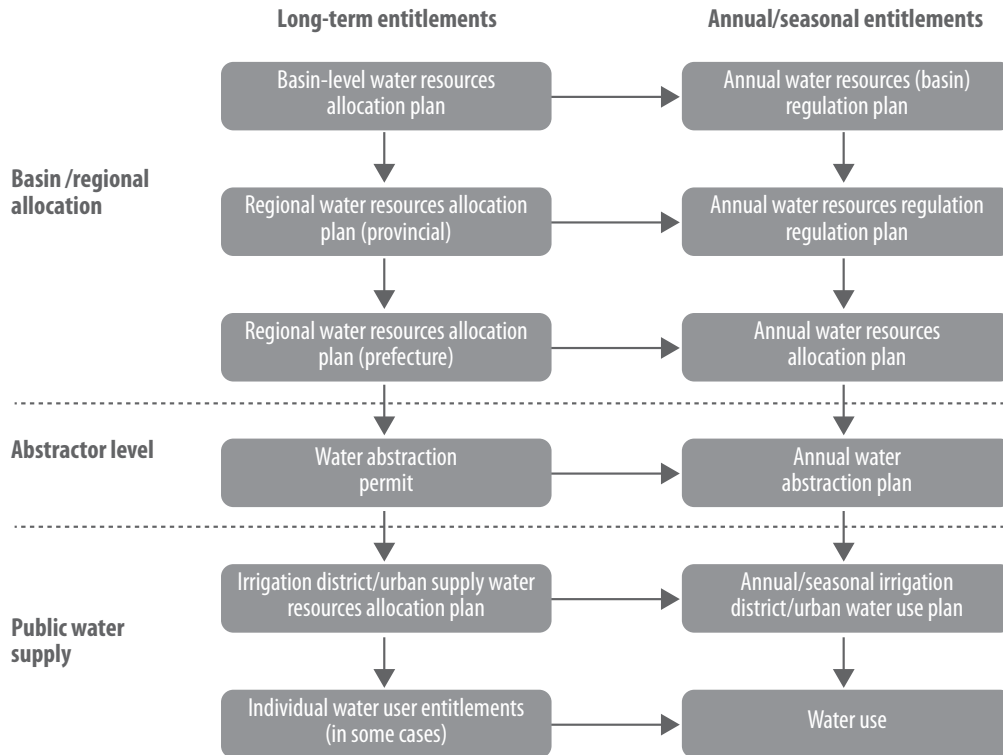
Long-term entitlements

Annual/seasonal entitlements

Basin /regional allocation

Basin-level water resources allocation plan

Annual water resources (basin) regulation plan

Regional water resources allocation plan (provincial)

Annual water resources regulation regulation plan

Regional water resources allocation plan (prefecture)

Annual water resources allocation plan

Abstractor level

Water abstraction permit

Annual water abstraction plan

Public water supply

Irrigation district/urban supply water resources allocation plan

Annual/seasonal irrigation district/urban water use plan

Individual water user entitlements (in some cases)

Water use